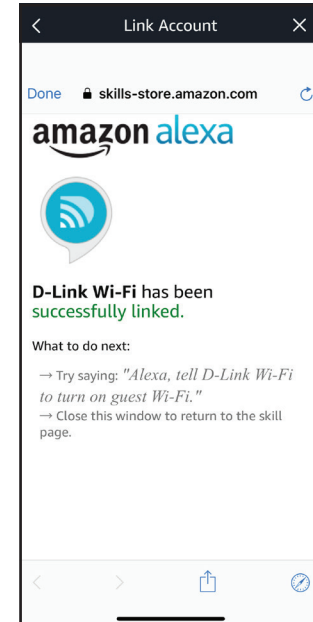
Link Account

Done skills-store.amazon.com

amazon alexa

D-Link Wi-Fi has been successfully linked.

What to do next:

→ Try saying: "Alexa, tell D-Link Wi-Fi to turn on guest Wi-Fi."

→ Close this window to return to the skill page.